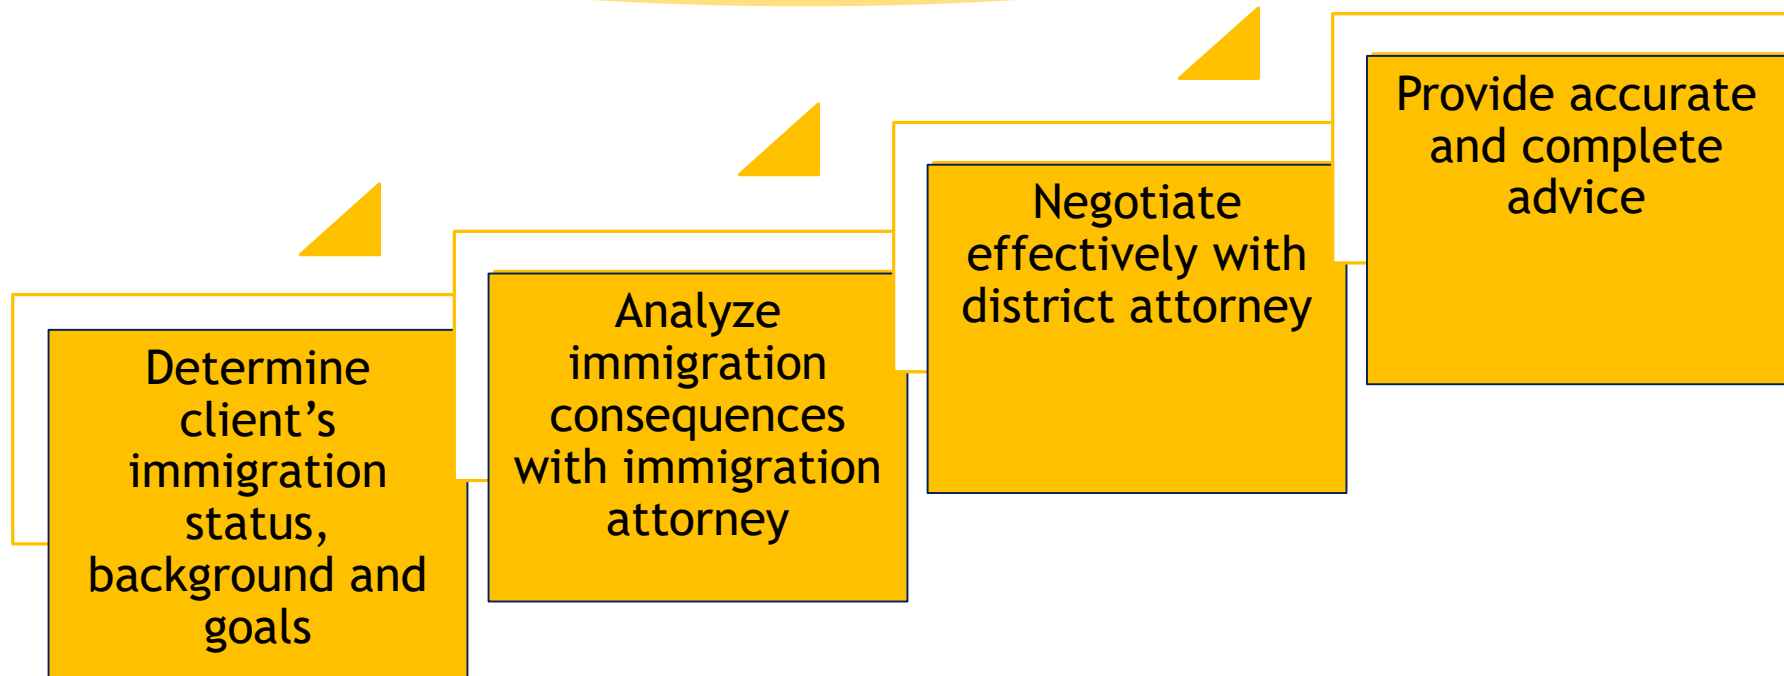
Determine client’s immigration status, background and goals

Analyze immigration consequences with immigration attorney

Negotiate effectively with district attorney

Provide accurate and complete advice